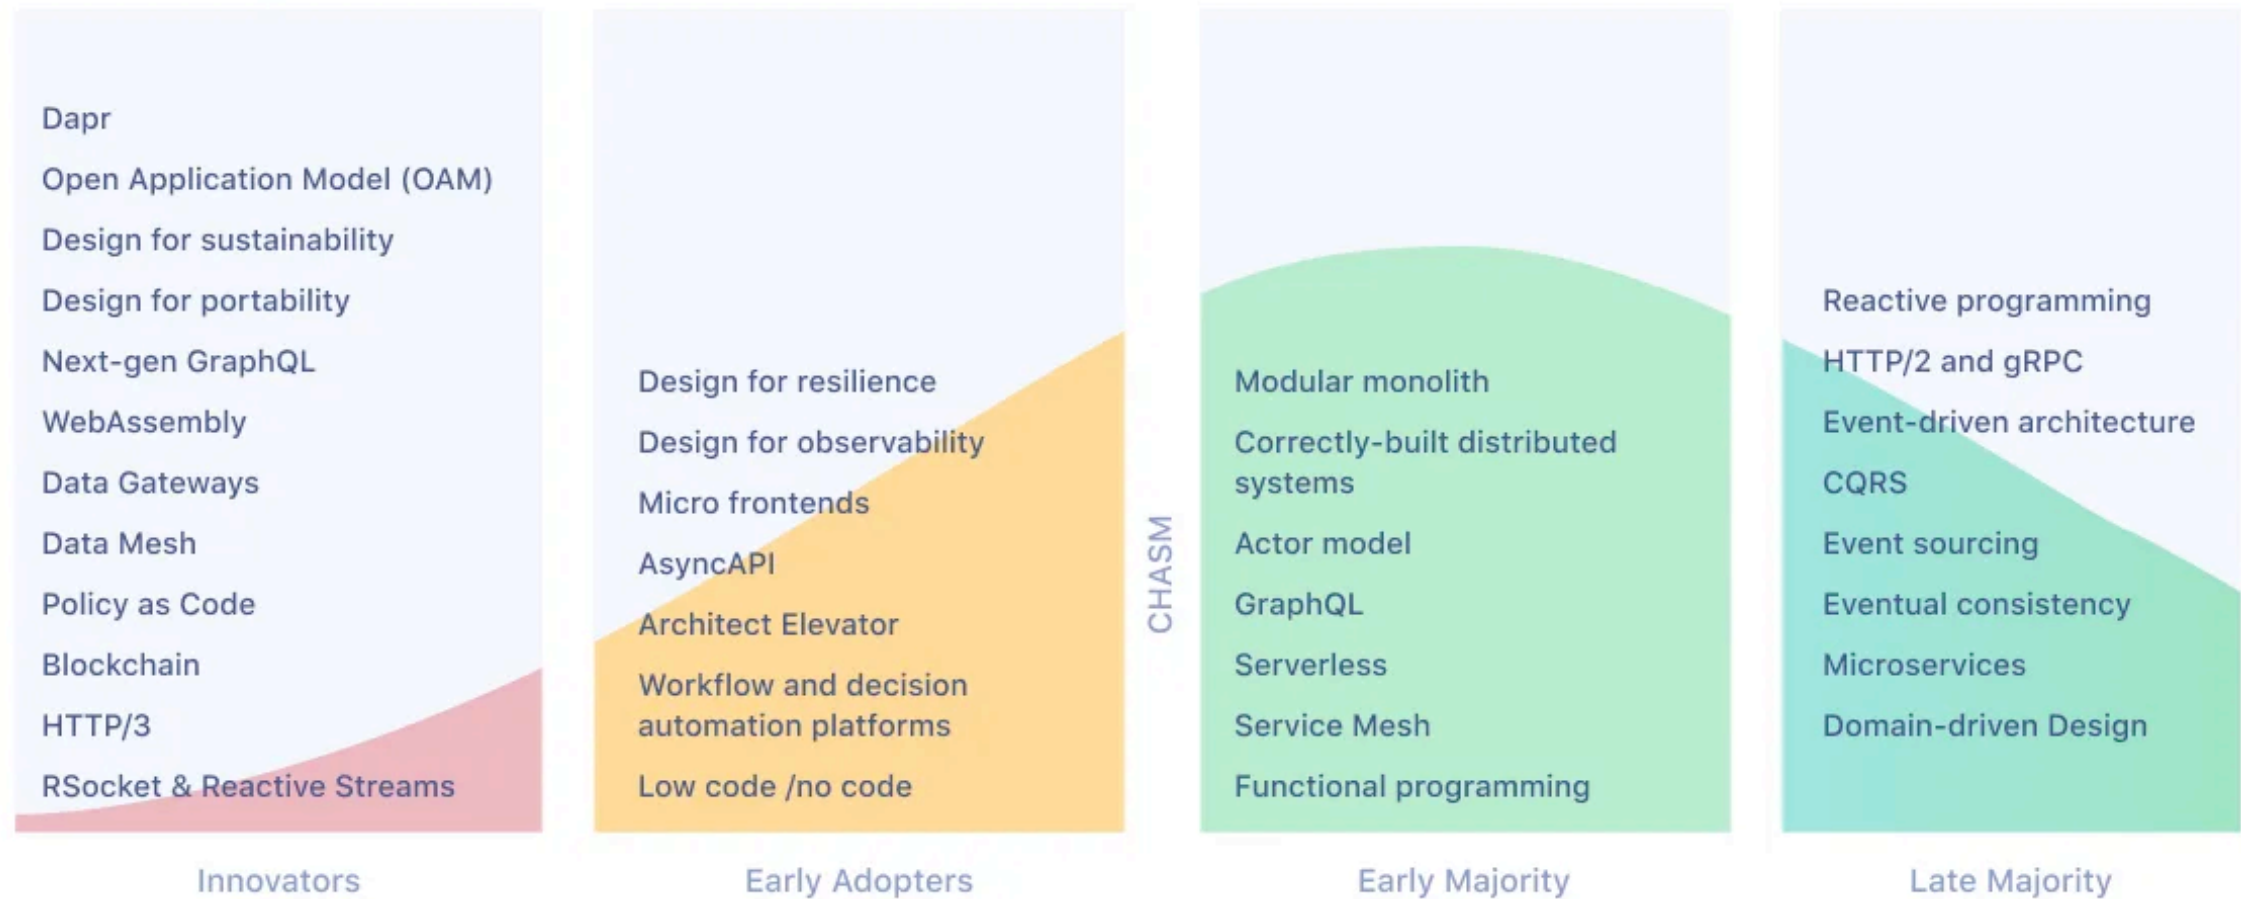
Dapr
Open Application Model (OAM)
Design for sustainability
Design for portability
Next-gen GraphQL
WebAssembly
Data Gateways
Data Mesh
Policy as Code
Blockchain
HTTP/3
RSocket & Reactive Streams

Innovators

Design for resilience
Design for observability
Micro frontends
AsyncAPI
Architect Elevator
Workflow and decision automation platforms
Low code /no code

Early Adopters

CHASM

Modular monolith
Correctly-built distributed systems
Actor model
GraphQL
Serverless
Service Mesh
Functional programming

Early Majority

Reactive programming
HTTP/2 and gRPC
Event-driven architecture
CQRS
Event sourcing
Eventual consistency
Microservices
Domain-driven Design

Late Majority